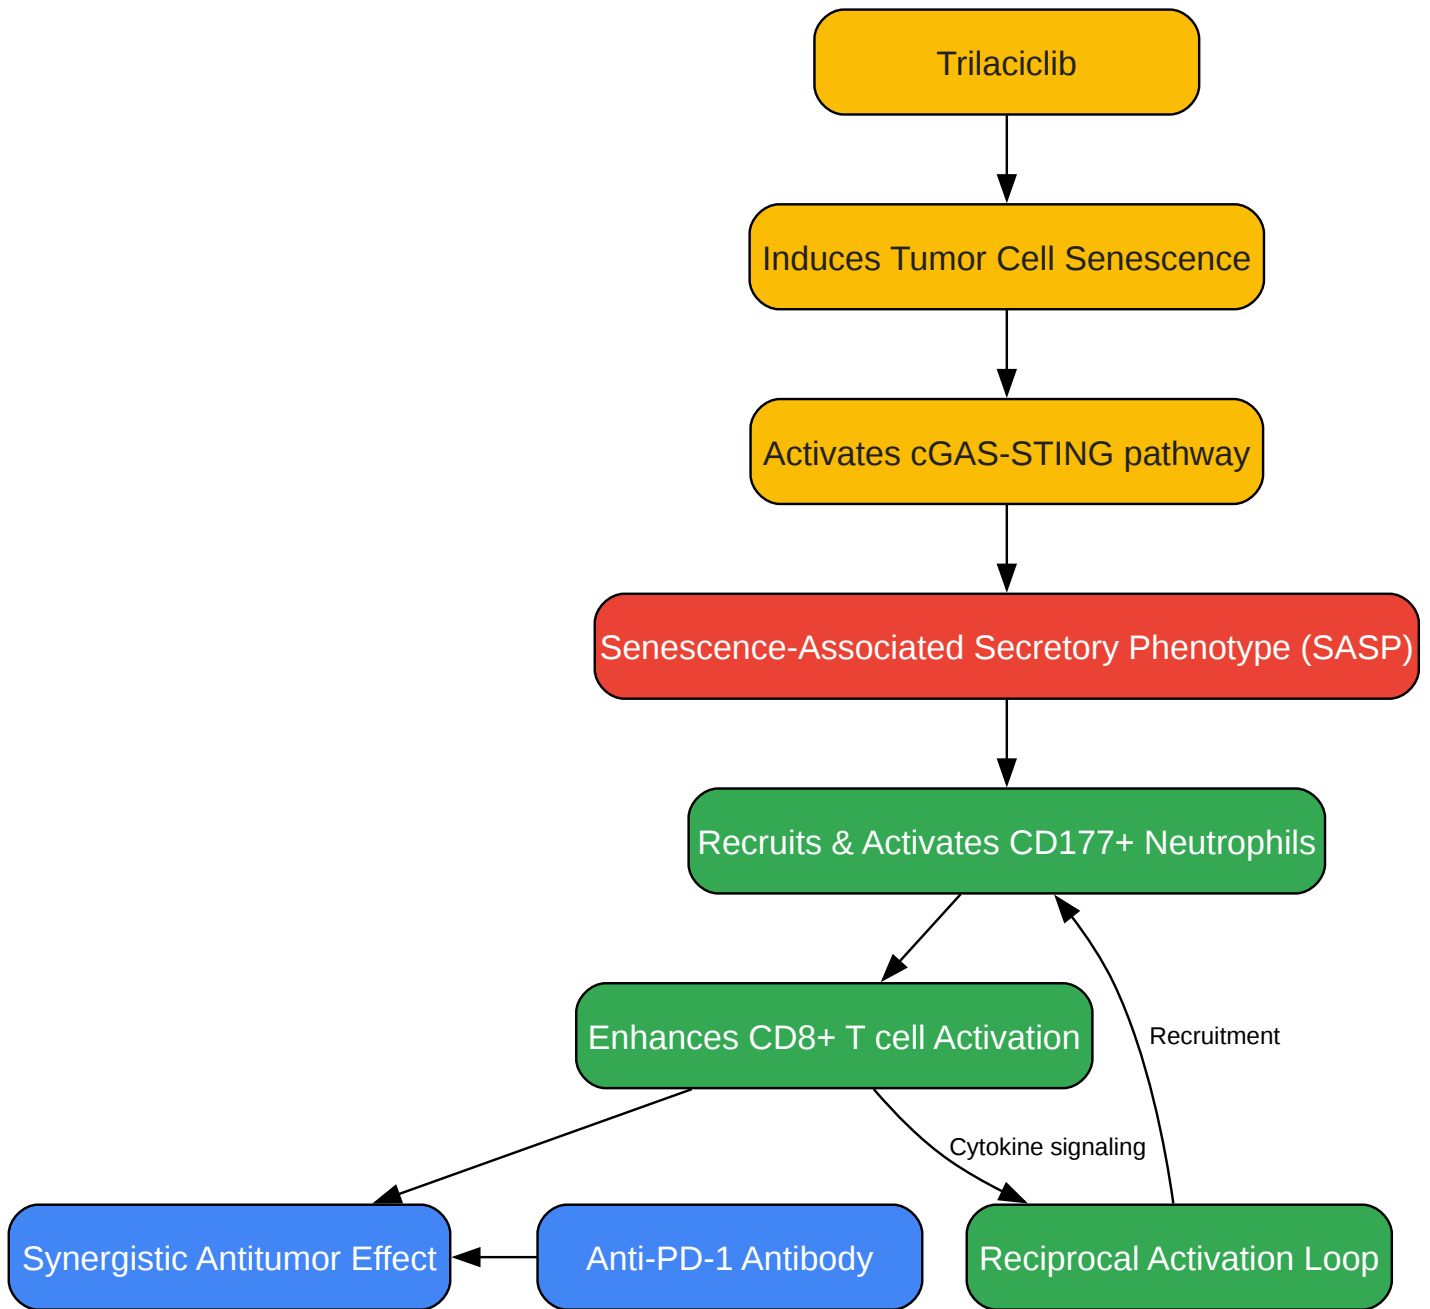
Trilaciclib

Induces Tumor Cell Senescence

Activates cGAS-STING pathway

Senescence-Associated Secretory Phenotype (SASP)

Recruits & Activates CD177+ Neutrophils

Enhances CD8+ T cell Activation

Recruitment

Cytokine signaling

Synergistic Antitumor Effect

Anti-PD-1 Antibody

Reciprocal Activation Loop